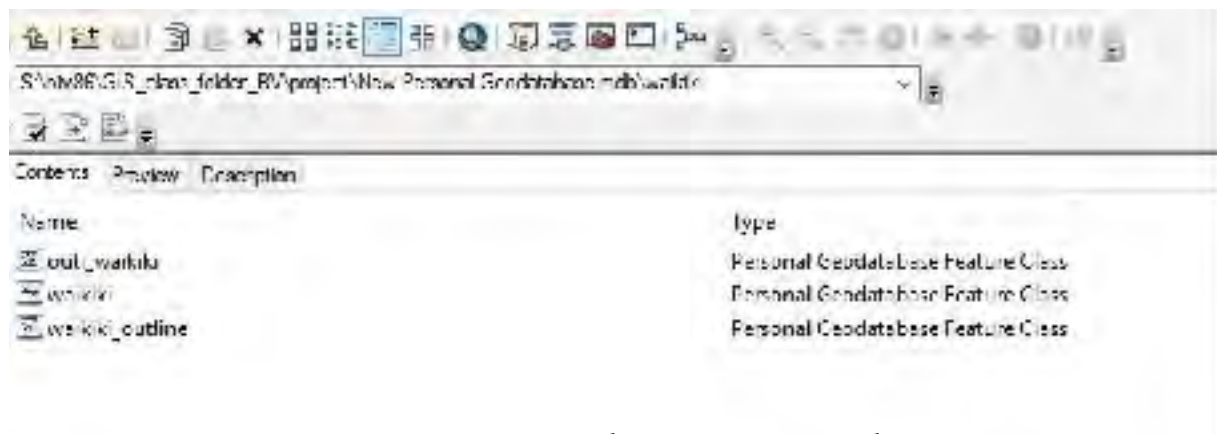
S:\nlv86\GIS_class_folder_BW\project\New Personal Geodatabase.mdb\waikiki

Contents Preview Description

| Name | Type |
|---|---|
| out_waikiki | Personal Geodatabase Feature Class |
| waikiki | Personal Geodatabase Feature Class |
| waikiki_outline | Personal Geodatabase Feature Class |